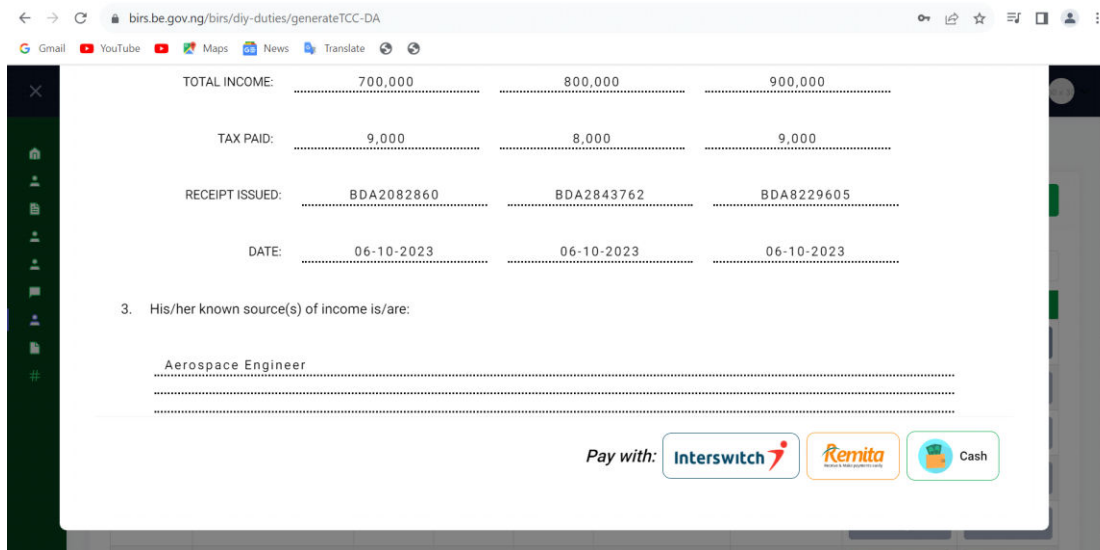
birs.be.gov.ng/birs/diy-duties/generateTCC-DA

Gmail YouTube Maps News Translate

TOTAL INCOME: 700,000 800,000 900,000

TAX PAID: 9,000 8,000 9,000

RECEIPT ISSUED: BDA2082860 BDA2843762 BDA8229605

DATE: 06-10-2023 06-10-2023 06-10-2023

3. His/her known source(s) of income is/are:

Aerospace Engineer

Pay with: Interswitch Remita Cash